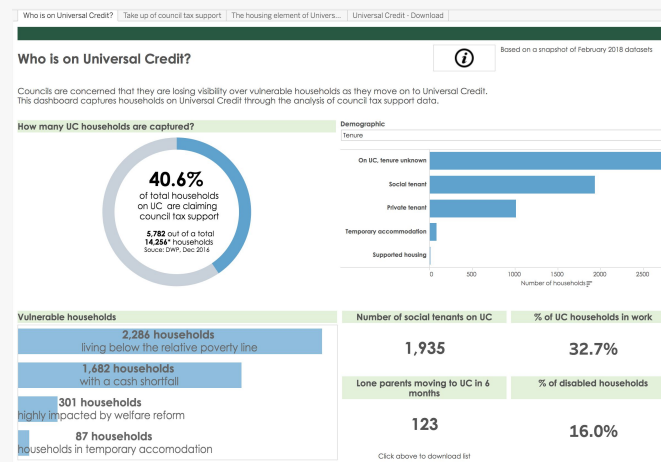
Who is on Universal Credit? | Take up of council tax support | The housing element of Univers... | Universal Credit - Download

Who is on Universal Credit?

Based on a snapshot of February 2018 datasets

Councils are concerned that they are losing visibility over vulnerable households as they move on to Universal Credit. This dashboard captures households on Universal Credit through the analysis of council tax support data.

How many UC households are captured?

40.6%
of total households on UC are claiming council tax support

5,782 out of a total 14,256* households
Souce: DWP, Dec 2016

Demographic
Tenure

On UC, tenure unknown
Social tenant
Private tenant
Temporary accommodation
Supported housing

0 500 1000 1500 2000 2500
Number of households

Vulnerable households

2,286 households
living below the relative poverty line

1,682 households
with a cash shortfall

301 households
highly impacted by welfare reform

87 households
households in temporary accomodation

Number of social tenants on UC
1,935

% of UC households in work
32.7%

Lone parents moving to UC in 6 months
123

% of disabled households
16.0%

Click above to download list